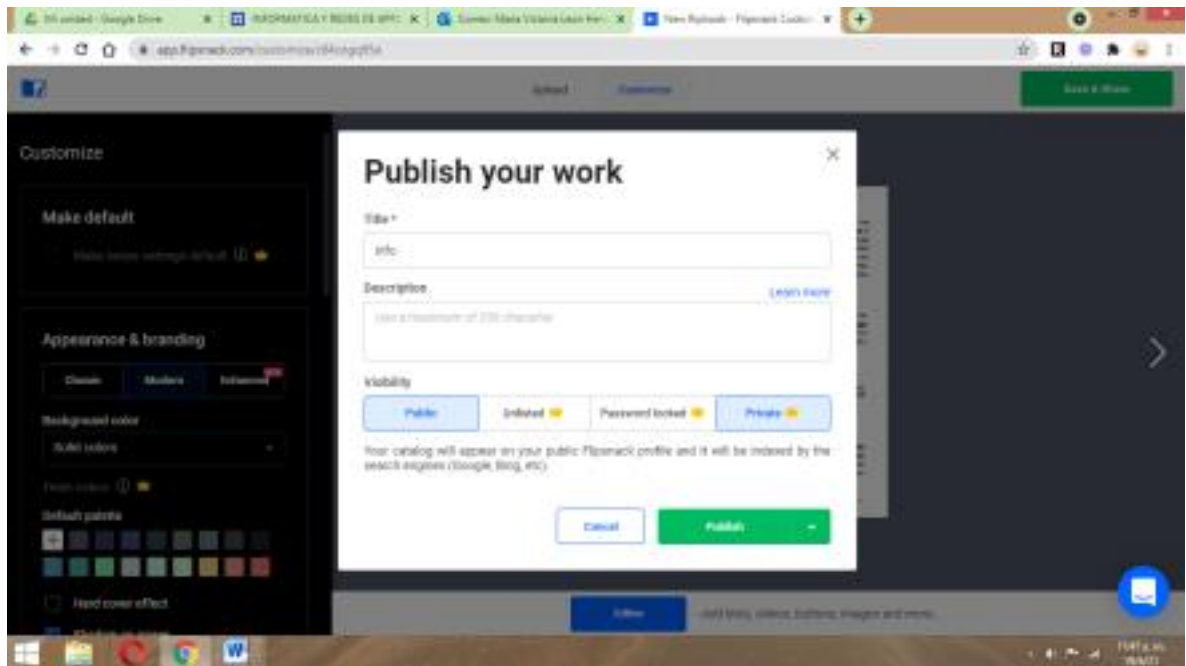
Customize

Make default

Make these settings default

Appearance & branding

Classic | Modern | Enhanced

Background color

Solid colors

Fresh colors

Default palette

Hard cover effect

Publish your work

Title *

info

Description

Learn more

Use a maximum of 250 character

Visibility

Public | Unlisted | Password locked | Private

Your catalog will appear on your public Flipsnack profile and it will be indexed by the search engines (Google, Bing, etc).

Cancel

Publish

Upload

Customize

Save & Share

Edit

Add links, videos, buttons, images and more.